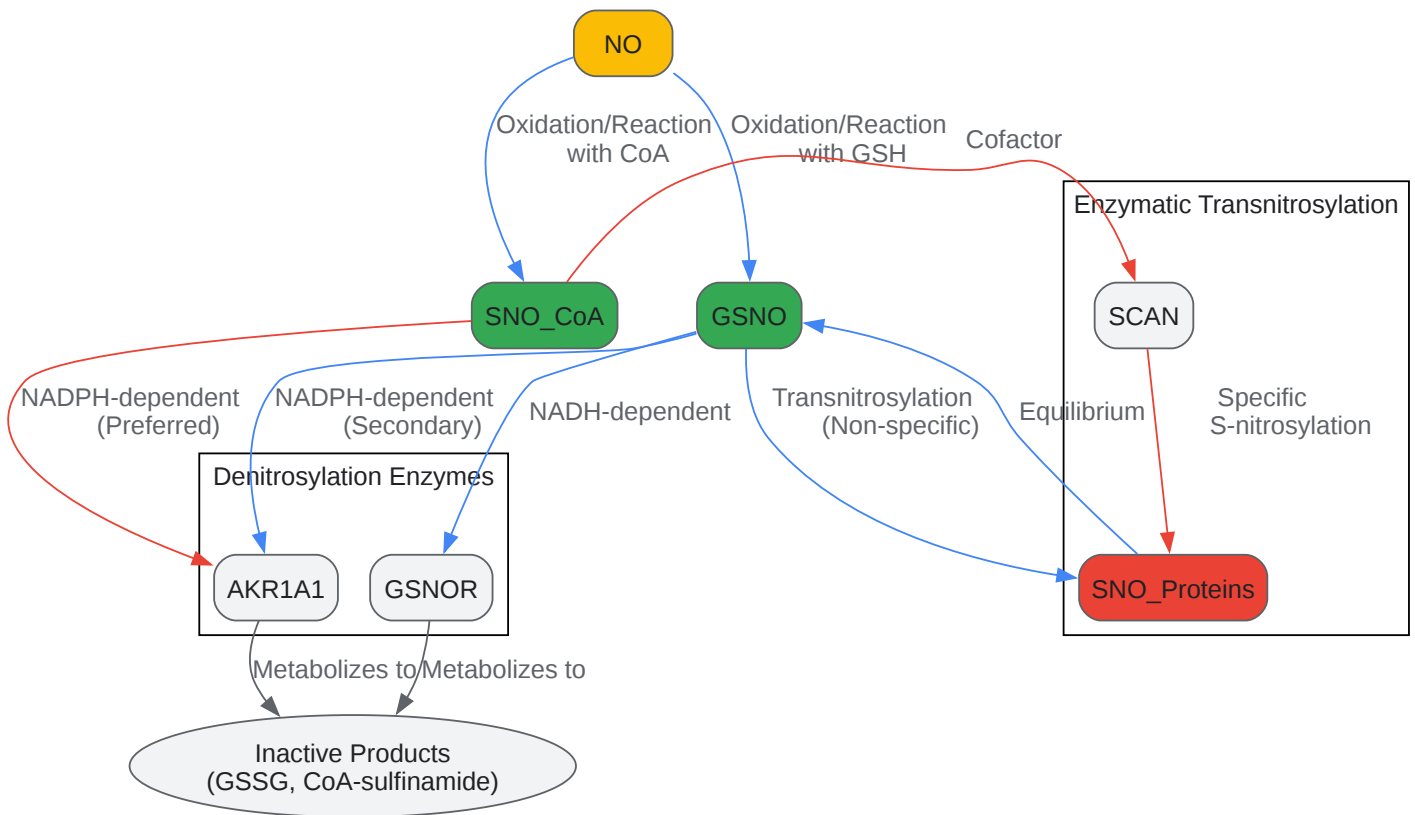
NO

Oxidation/Reaction with CoA

Oxidation/Reaction with GSH

Cofactor

Enzymatic Transnitrosylation

SNO_CoA

GSNO

SCAN

NADPH-dependent (Preferred)

NADPH-dependent (Secondary)

NADH-dependent

Transnitrosylation (Non-specific)

Equilibrium

Specific S-nitrosylation

Denitrosylation Enzymes

AKR1A1

GSNOR

SNO_Proteins

Metabolizes to

Metabolizes to

Inactive Products (GSSG, CoA-sulfinamide)